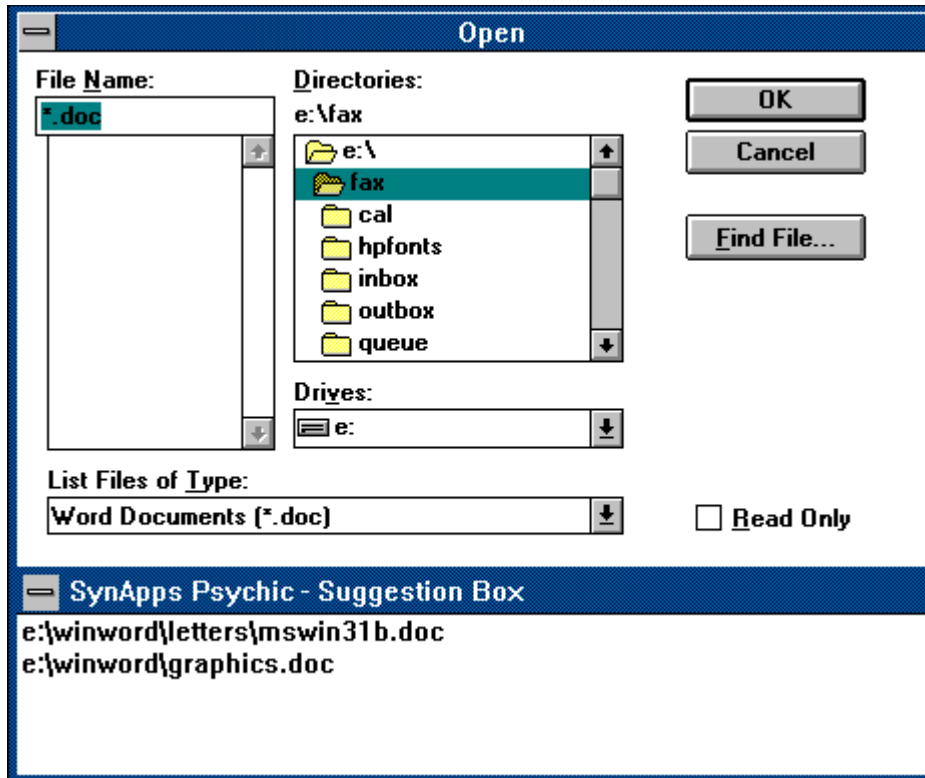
Open

File Name:
*.doc

Directories:
e:\fax

e:\
fax
cal
hpfonts
inbox
outbox
queue

Drives:
e:

List Files of Type:
Word Documents (*.doc)

OK
Cancel
Find File...

Read Only

SynApps Psychic - Suggestion Box
e:\winword\letters\mswin31b.doc
e:\winword\graphics.doc